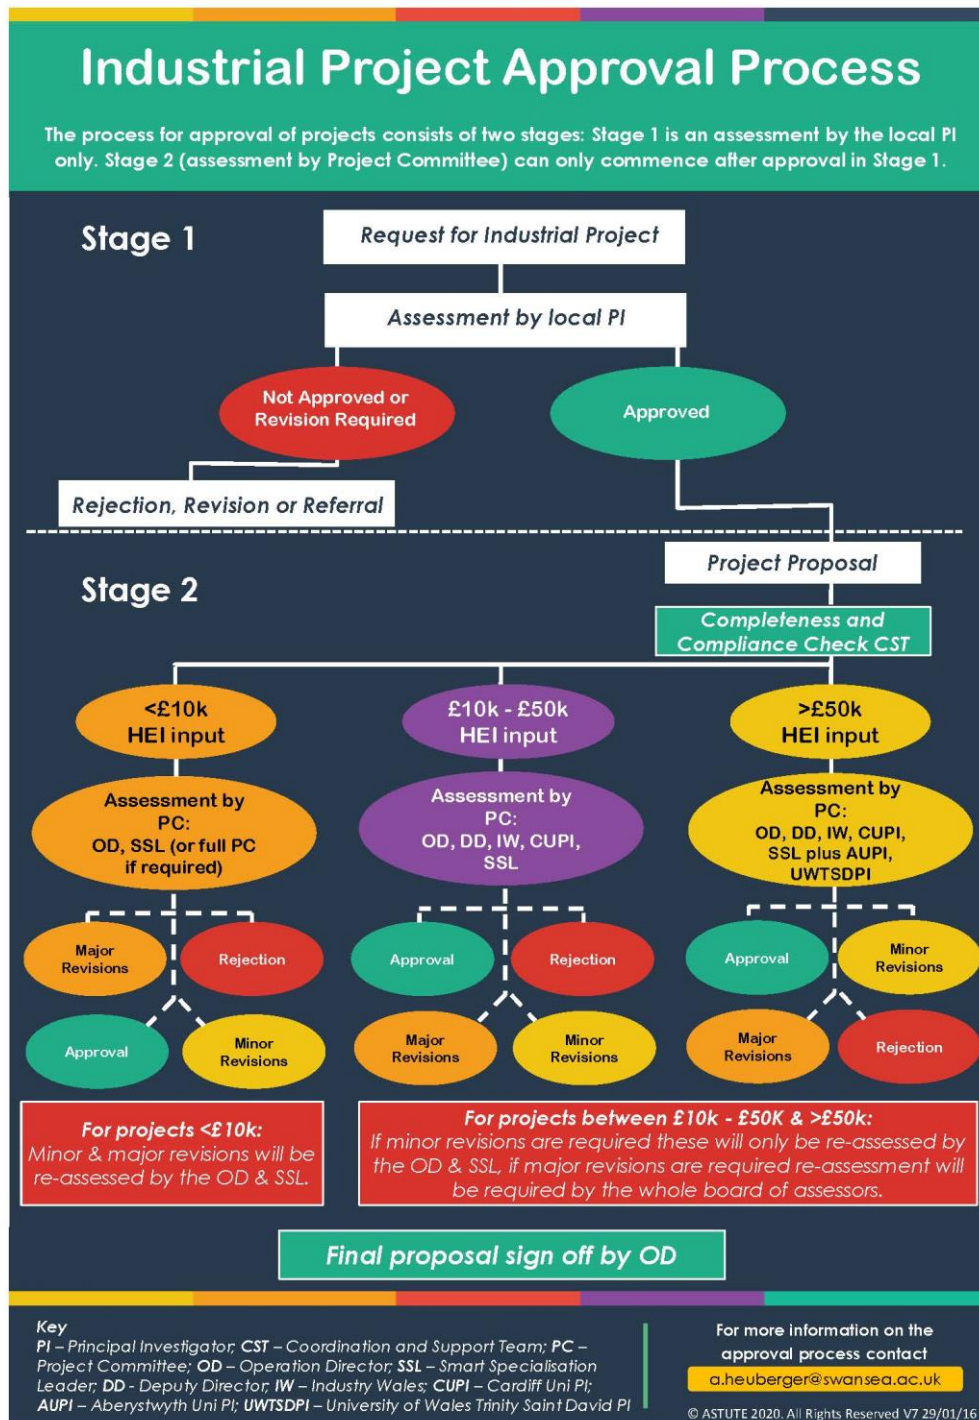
Industrial Project Approval Process

The process for approval of projects consists of two stages: Stage 1 is an assessment by the local PI only. Stage 2 (assessment by Project Committee) can only commence after approval in Stage 1.

Stage 1

Request for Industrial Project

Assessment by local PI

Not Approved or Revision Required

Approved

Rejection, Revision or Referral

Project Proposal

Stage 2

Completeness and Compliance Check CST

<£10k HEI input

£10k - £50k HEI input

>£50k HEI input

Assessment by PC: OD, SSL (or full PC if required)

Assessment by PC: OD, DD, IW, CUPI, SSL

Assessment by PC: OD, DD, IW, CUPI, SSL plus AUPI, UWTSDPI

Major Revisions

Rejection

Approval

Minor Revisions

Approval

Rejection

Major Revisions

Minor Revisions

Approval

Minor Revisions

Major Revisions

Rejection

For projects <£10k: Minor & major revisions will be re-assessed by the OD & SSL.

For projects between £10k - £50K & >£50k: If minor revisions are required these will only be re-assessed by the OD & SSL, if major revisions are required re-assessment will be required by the whole board of assessors.

Final proposal sign off by OD

Key
PI – Principal Investigator; CST – Coordination and Support Team; PC – Project Committee; OD – Operation Director; SSL – Smart Specialisation Leader; DD - Deputy Director; IW – Industry Wales; CUPI – Cardiff Uni PI; AUPI – Aberystwyth Uni PI; UWTSDPI – University of Wales Trinity Saint David PI

For more information on the approval process contact
a.heuberger@swansea.ac.uk

© ASTUTE 2020. All Rights Reserved V7 29/01/16